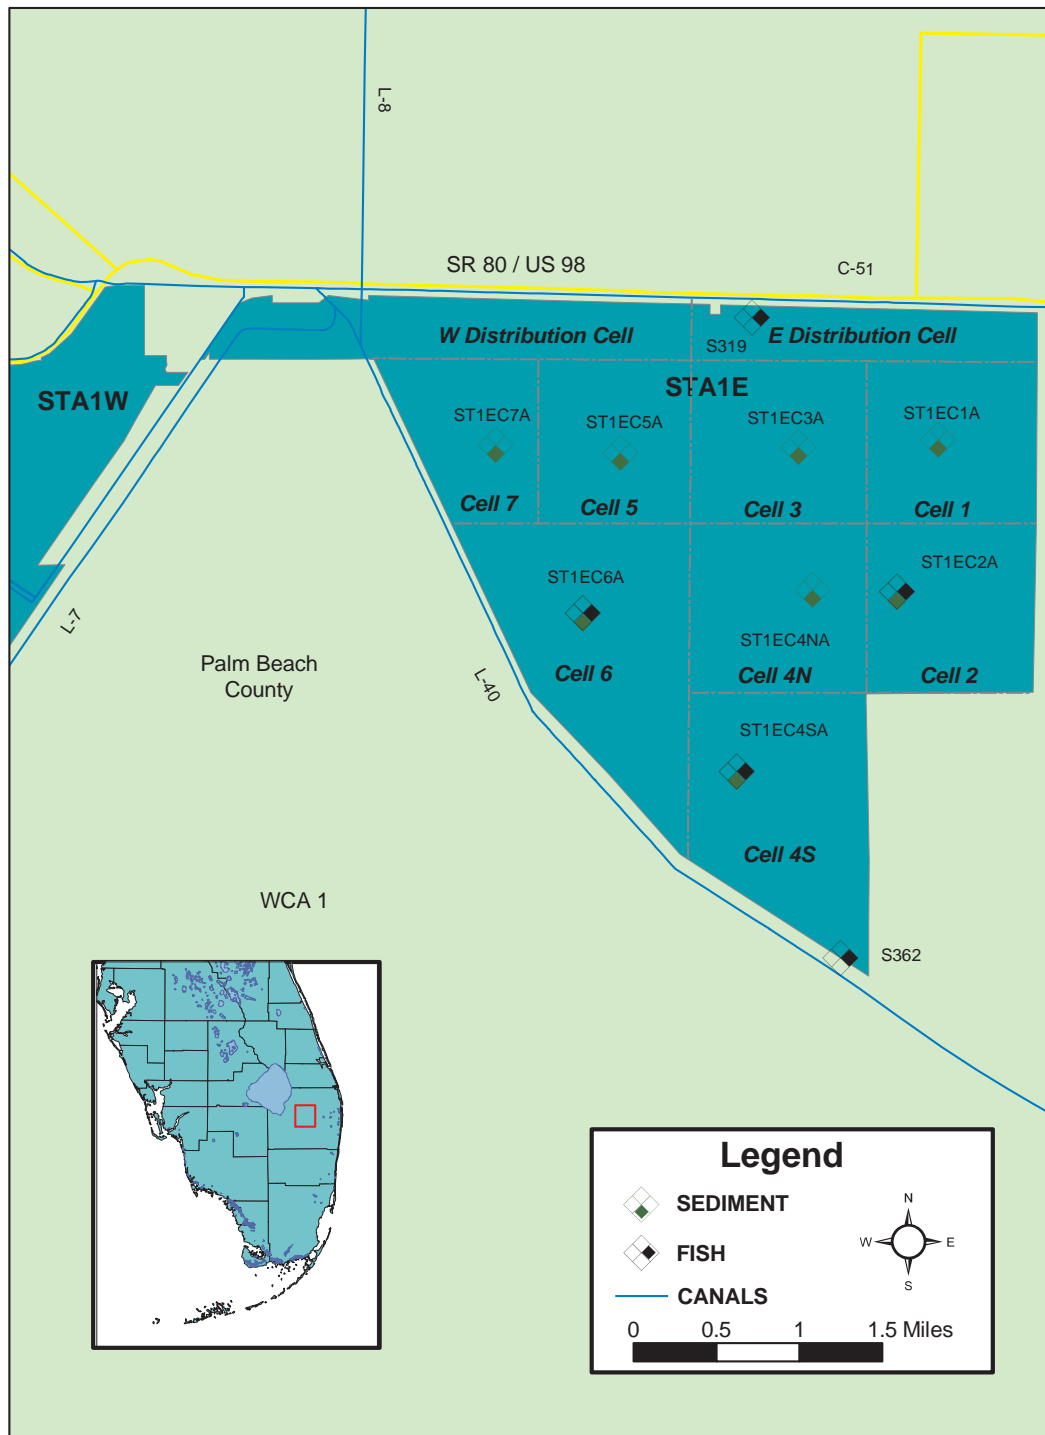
L-8

SR 80 / US 98

C-51

W Distribution Cell

S319

E Distribution Cell

STA1W

STA1E

ST1EC7A

ST1EC5A

ST1EC3A

ST1EC1A

Cell 7

Cell 5

Cell 3

Cell 1

ST1EC6A

ST1EC2A

L-7

ST1EC4NA

Palm Beach County

L-40

Cell 6

Cell 4N

Cell 2

ST1EC4SA

Cell 4S

WCA 1

S362

Legend

SEDIMENT

FISH

CANALS

N

W

E

S

0 0.5 1 1.5 Miles